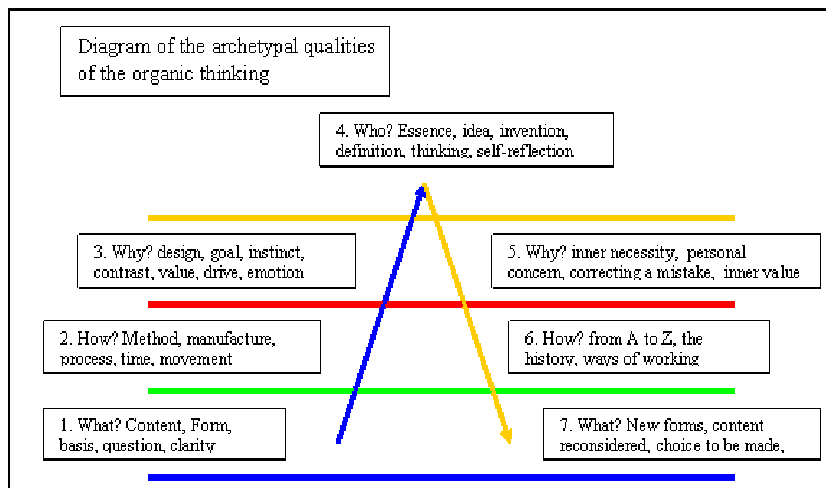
Diagram of the archetypal qualities of the organic thinking

4. Who? Essence, idea, invention, definition, thinking, self-reflection

3. Why? design, goal, instinct, contrast, value, drive, emotion

5. Why? inner necessity, personal concern, correcting a mistake, inner value

2. How? Method, manufacture, process, time, movement

6. How? from A to Z, the history, ways of working

1. What? Content, Form, basis, question, clarity

7. What? New forms, content reconsidered, choice to be made,